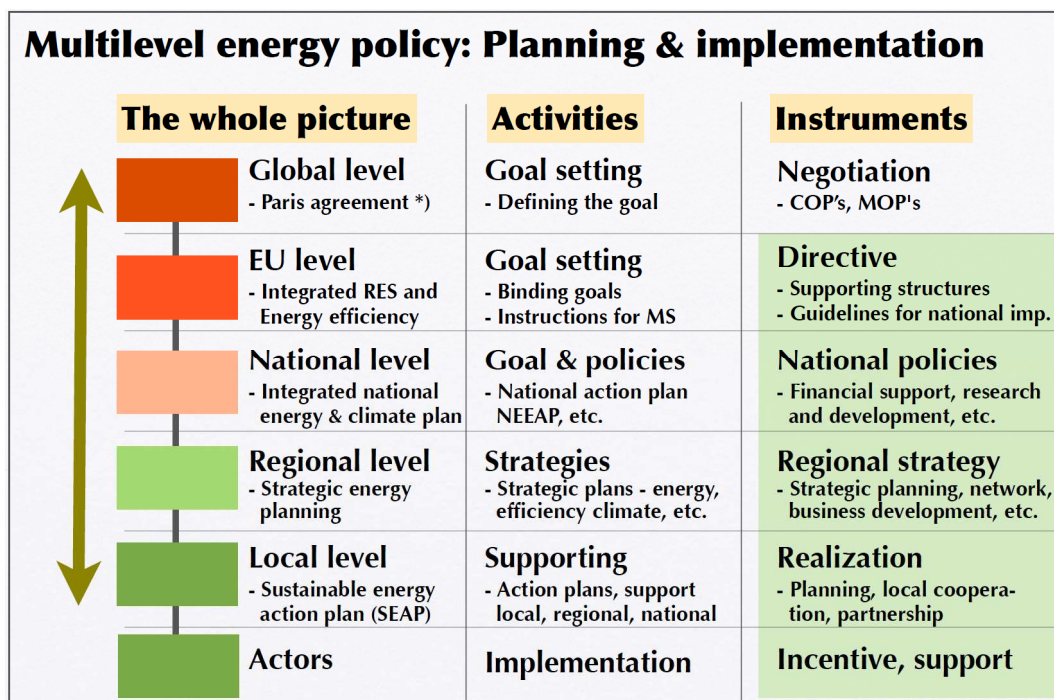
Multilevel energy policy: Planning & implementation

| The whole picture | Activities | Instruments |
|---|---|---|
| Global level - Paris agreement *) | Goal setting - Defining the goal | Negotiation - COP's, MOP's |
| EU level - Integrated RES and Energy efficiency | Goal setting - Binding goals - Instructions for MS | Directive - Supporting structures - Guidelines for national imp. |
| National level - Integrated national energy & climate plan | Goal & policies - National action plan NEEAP, etc. | National policies - Financial support, research and development, etc. |
| Regional level - Strategic energy planning | Strategies - Strategic plans - energy, efficiency climate, etc. | Regional strategy - Strategic planning, network, business development, etc. |
| Local level - Sustainable energy action plan (SEAP) | Supporting - Action plans, support local, regional, national | Realization - Planning, local cooperation, partnership |
| Actors | Implementation | Incentive, support |